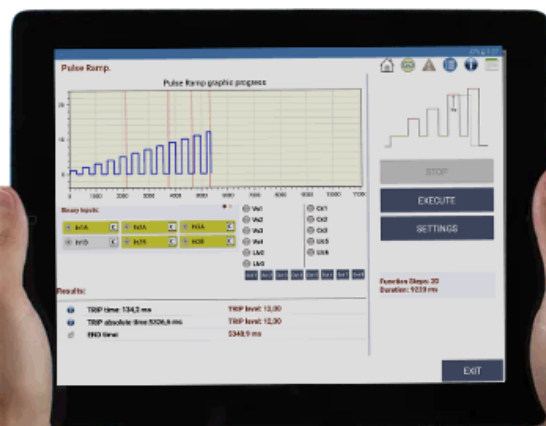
Pulse Ramp.

Pulse Ramp graphic progress

20

10

0

1000 2000 3000 4000 5000 6000 7000

Binary inputs:

In1A

In2A

In3A

In1B

In2B

In3B

Va1

Va2

Va3

Va4

Ua5

Ua6

Ca1

Ca2

Ca3

Ua5

Ua6

STOP

EXECUTE

SETTINGS

Function Steps: 20

Duration: 9220 ms

Results:

TRIP time: 134,3 ms

TRIP level: 12,00

TRIP absolute time 5726,8 ms

TRIP level: 12,30

END time

5348,9 ms

EXIT